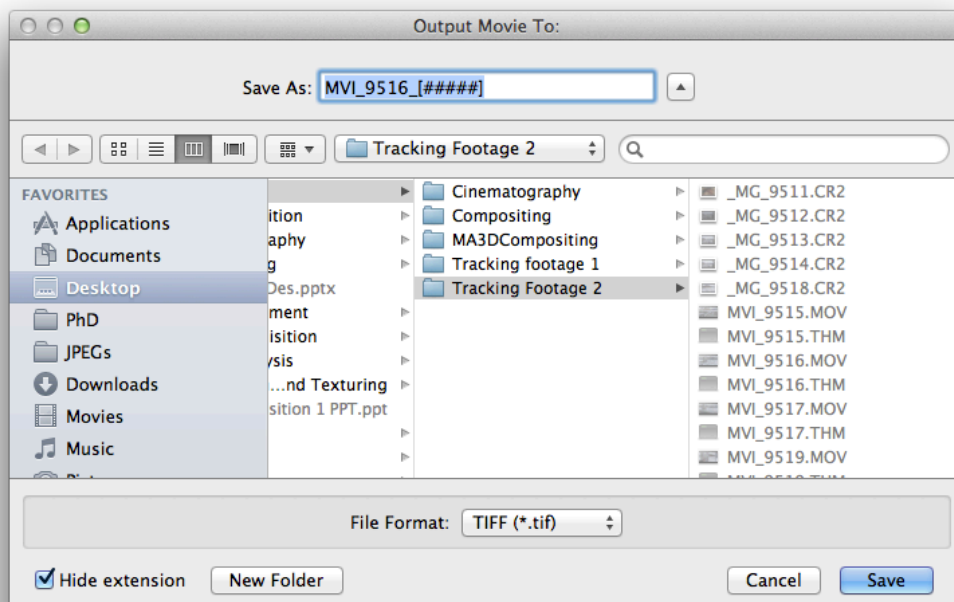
Output Movie To:

Save As: MVI_9516_[#####]

Tracking Footage 2

FAVORITES
Applications
Documents
Desktop
PhD
JPEGs
Downloads
Movies
Music
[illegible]

ition
aphy
g
Des.pptx
ment
isition
ysis
...nd Texturing
sition 1 PPT.ppt

Cinematography
Compositing
MA3DCompositing
Tracking footage 1
Tracking Footage 2

_MG_9511.CR2
_MG_9512.CR2
_MG_9513.CR2
_MG_9514.CR2
_MG_9518.CR2
MVI_9515.MOV
MVI_9515.THM
MVI_9516.MOV
MVI_9516.THM
MVI_9517.MOV
MVI_9517.THM
MVI_9519.MOV
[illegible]

File Format: TIFF (*.tif)

Hide extension
New Folder
Cancel
Save